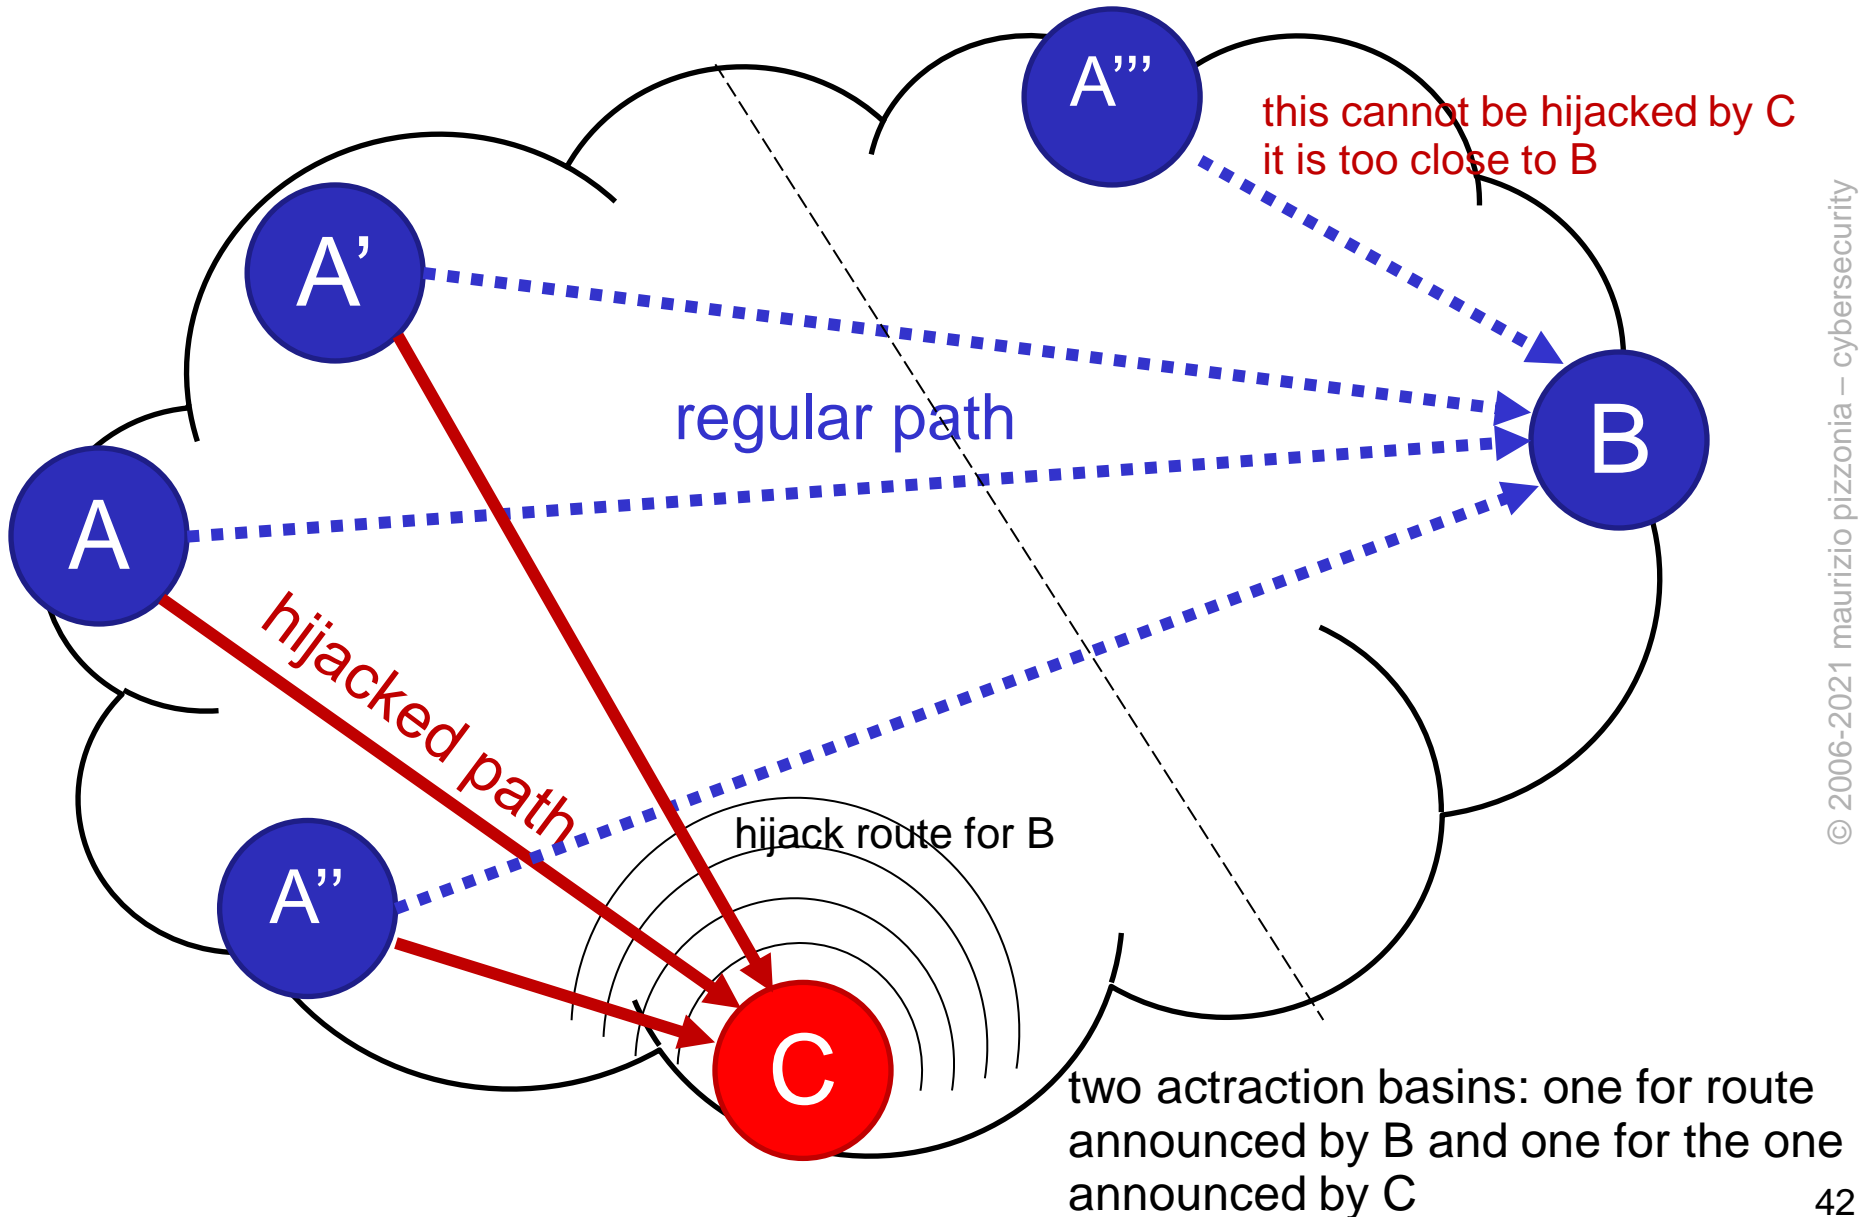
A'''

this cannot be hijacked by C
it is too close to B

A'

regular path

B

A

hijacked path

hijack route for B

A''

C

two actraction basins: one for route announced by B and one for the one announced by C

© 2006-2021 maurizio pizzonia – cybersecurity

42